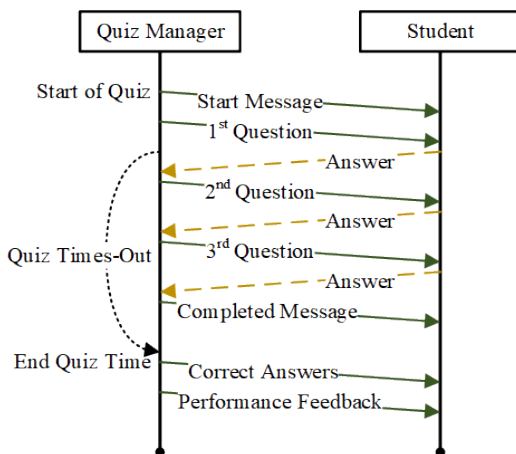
Quiz Manager

Student

Start of Quiz

Start Message

1$^{st}$ Question

Answer

2$^{nd}$ Question

Answer

Quiz Times-Out

3$^{rd}$ Question

Answer

Completed Message

End Quiz Time

Correct Answers

Performance Feedback